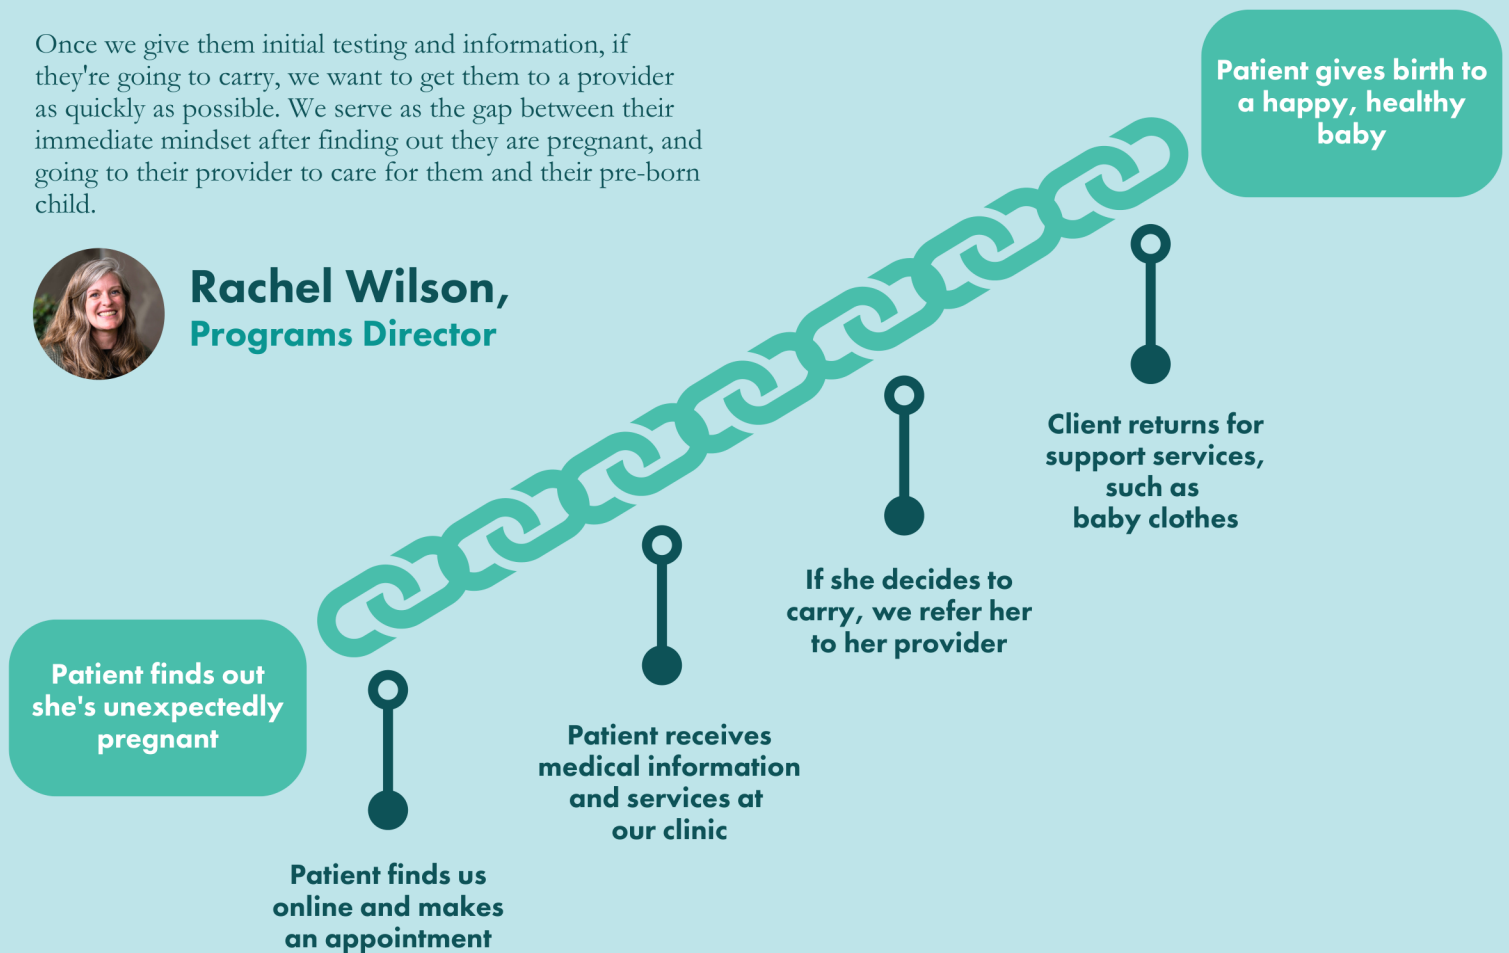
Once we give them initial testing and information, if they're going to carry, we want to get them to a provider as quickly as possible. We serve as the gap between their immediate mindset after finding out they are pregnant, and going to their provider to care for them and their pre-born child.

Rachel Wilson,
Programs Director

Patient gives birth to a happy, healthy baby

Patient finds out she's unexpectedly pregnant

Patient finds us online and makes an appointment

Patient receives medical information and services at our clinic

If she decides to carry, we refer her to her provider

Client returns for support services, such as baby clothes